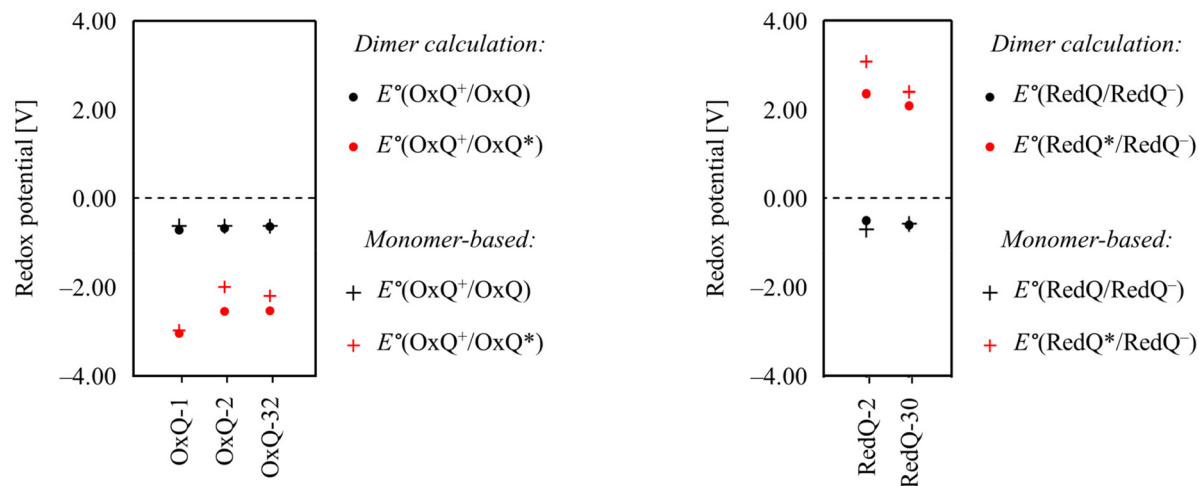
4.00

2.00

0.00

−2.00

−4.00

Redox potential [V]

OxQ-1 OxQ-2 OxQ-32

*Dimer calculation:*

$E°(OxQ^+/OxQ)$

$E°(OxQ^+/OxQ^*)$

*Monomer-based:*

$E°(OxQ^+/OxQ)$

$E°(OxQ^+/OxQ^*)$

4.00

2.00

0.00

−2.00

−4.00

Redox potential [V]

RedQ-2 RedQ-30

*Dimer calculation:*

$E°(RedQ/RedQ^-)$

$E°(RedQ^*/RedQ^-)$

*Monomer-based:*

$E°(RedQ/RedQ^-)$

$E°(RedQ^*/RedQ^-)$